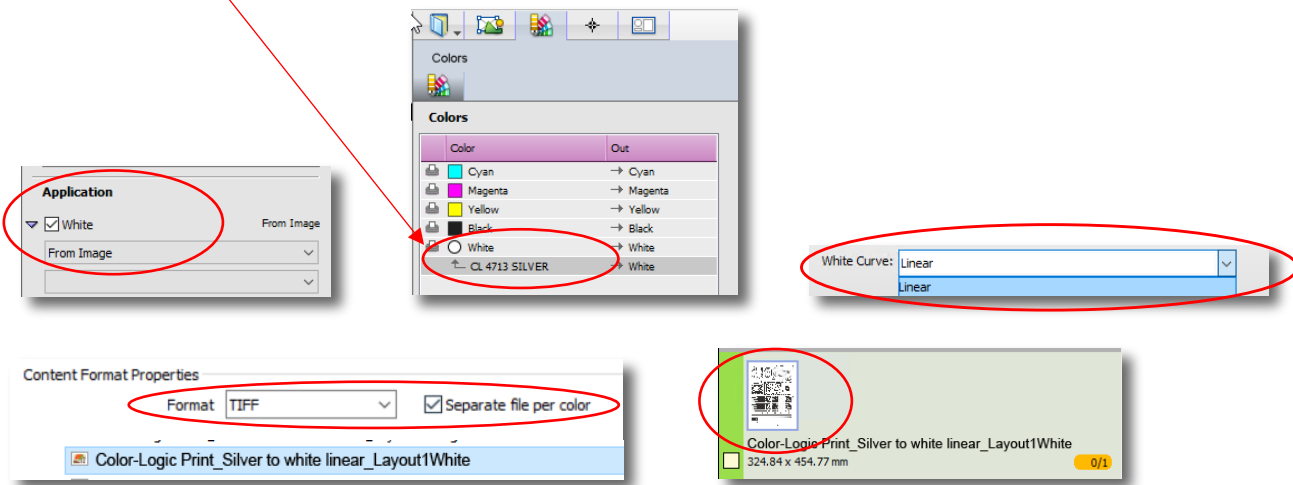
Colors

Colors

| Color | Out |
|---|---|
| Cyan | → Cyan |
| Magenta | → Magenta |
| Yellow | → Yellow |
| Black | → Black |
| White | → White |
| CL 4713 SILVER | → White |

Application

White From Image

From Image

White Curve: Linear

Linear

Content Format Properties

Format TIFF Separate file per color

Color-Logic Print_Silver to white linear_Layout1White

Color-Logic Print_Silver to white linear_Layout1White

324.84 x 454.77 mm 0/1